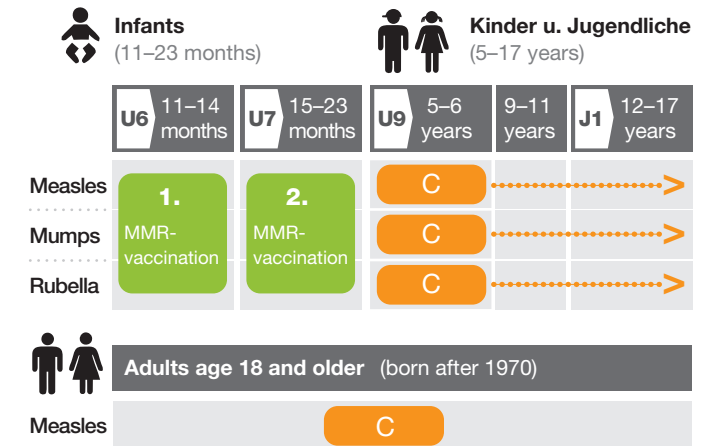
Infants
(11–23 months)

Kinder u. Jugendliche
(5–17 years)

| U6 11–14 months | U7 15–23 months | U9 5–6 years | 9–11 years | J1 12–17 years |
|---|---|---|---|---|
| Measles | 1. MMR-vaccination | 2. MMR-vaccination | C | > |
| Mumps | | | C | > |
| Rubella | | | C | > |

Adults age 18 and older (born after 1970)

Measles C